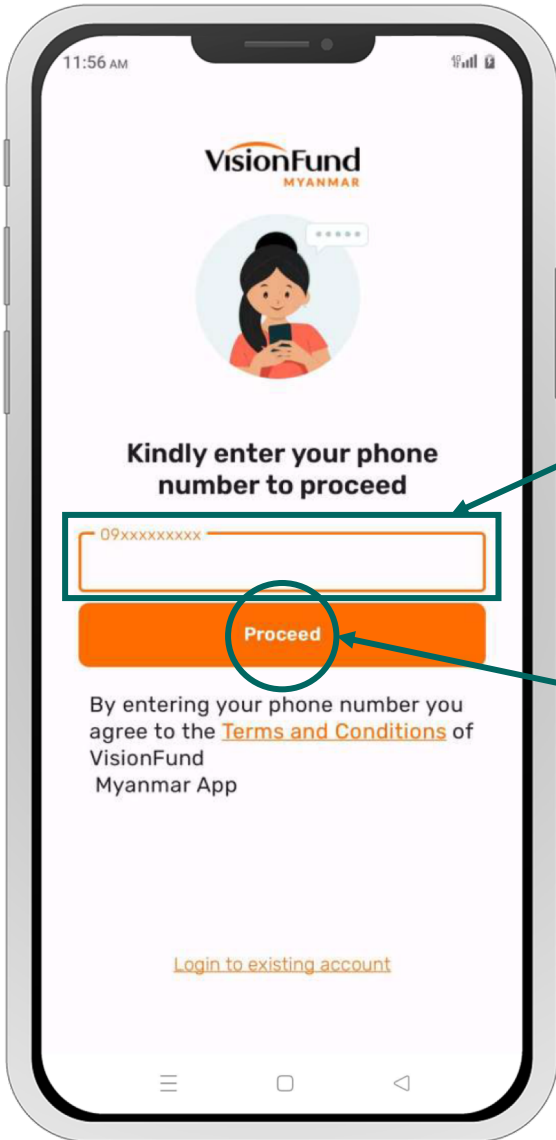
11:56 AM

VisionFund
MYANMAR

Kindly enter your phone number to proceed

09xxxxxxxxx

Proceed

By entering your phone number you agree to the Terms and Conditions of VisionFund
Myanmar App

Login to existing account